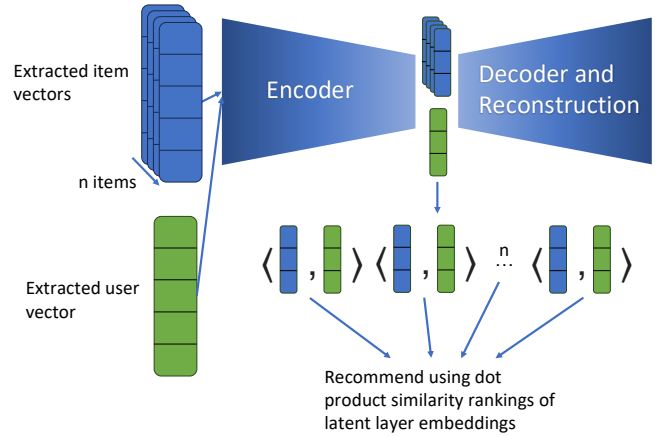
Extracted item vectors

n items

Extracted user vector

Encoder

Decoder and Reconstruction

$\langle$ , $\rangle$ $\langle$ , $\rangle$ n ... $\langle$ , $\rangle$

Recommend using dot product similarity rankings of latent layer embeddings